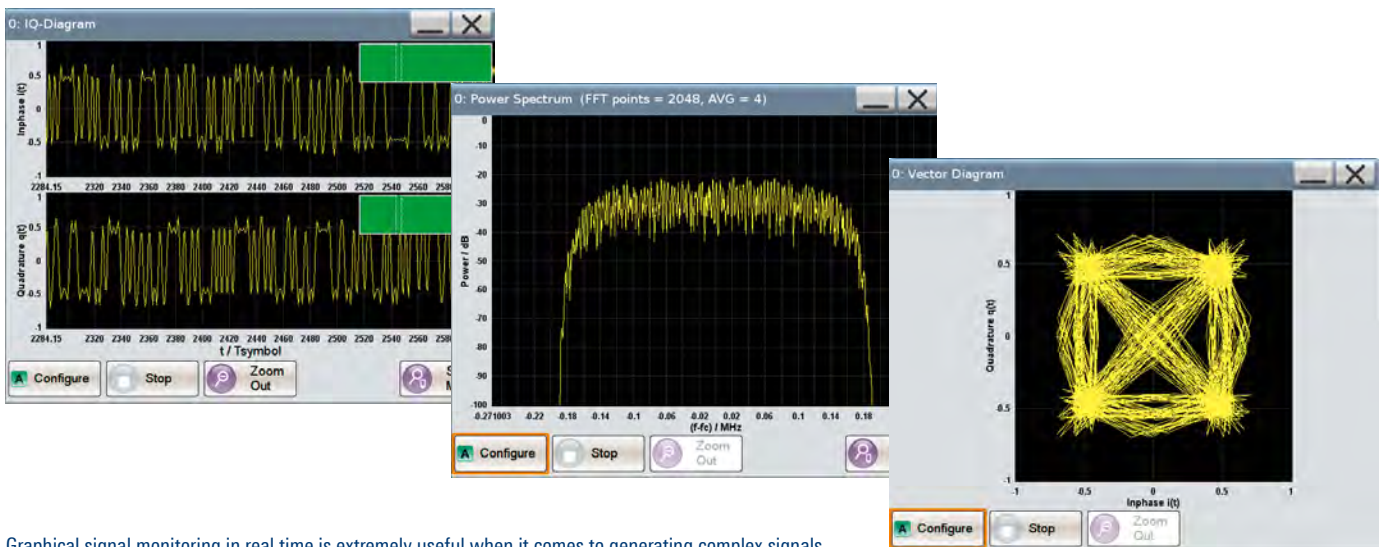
0: IQ-Diagram

1
0.5
0
-0.5
-1
Inphase i(t)
2284.15 2320 2340 2360 2380 2400 2420 2440 2460 2480 2500 2520 2540 2560 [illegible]

1
0.5
0
-0.5
-1
Quadrature q(t)
2284.15 2320 2340 2360 2380 2400 2420 2440 2460 2480 2500 2520 2540 2560 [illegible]
t / Tsymbol

A Configure
Stop
Zoom Out
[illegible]

0: Power Spectrum (FFT points = 2048, AVG = 4)

0
-10
-20
-30
-40
-50
-60
-70
-80
-90
-100
Power / dB
-0.271003 -0.22 -0.18 -0.14 -0.1 -0.06 -0.02 0.02 0.06 0.1 0.14 0.18
(f-fc) / MHz

A Configure
Stop
Zoom Out

0: Vector Diagram

1
0.5
0
-0.5
-1
Quadrature q(t)
-1 -0.5 0 0.5 1
Inphase i(t)

A Configure
Stop
Zoom Out

Graphical signal monitoring in real time is extremely useful when it comes to generating complex signals.